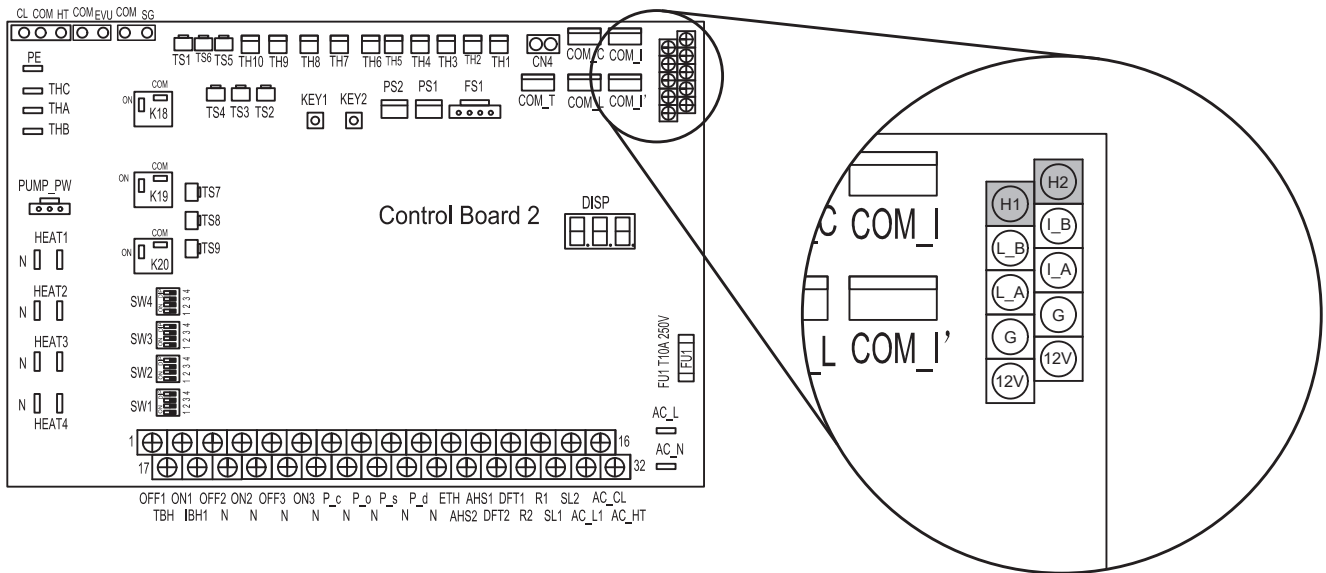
CL COM HT COM EVU COM SG

PE
THC
THA
THB

TS1 TS6 TS5 TH10 TH9 TH8 TH7 TH6 TH5 TH4 TH3 TH2 TH1 CN4 COM_C COM_I
COM_T COM_L COM_I'

COM
ON K18
TS4 TS3 TS2
KEY1 KEY2
PS2 PS1 FS1

PUMP_PW
COM
ON K19
TS7
TS8
TS9
COM
ON K20

Control Board 2
DISP

HEAT1
N
HEAT2
N
HEAT3
N
N
HEAT4

SW4 1 2 3 4
SW3 1 2 3 4
SW2 1 2 3 4
SW1 1 2 3 4

FU1 T10A 250V
FU1

AC_L
AC_N

1 16
17 32

OFF1 ON1 OFF2 ON2 OFF3 ON3 P_c P_o P_s P_d ETH AHS1 DFT1 R1 SL2 AC_CL
TBH IBH1 N N N N N N N N AHS2 DFT2 R2 SL1 AC_L1 AC_HT

C COM_I
L COM_I'
H1 H2
L_B I_B
L_A I_A
G G
12V 12V